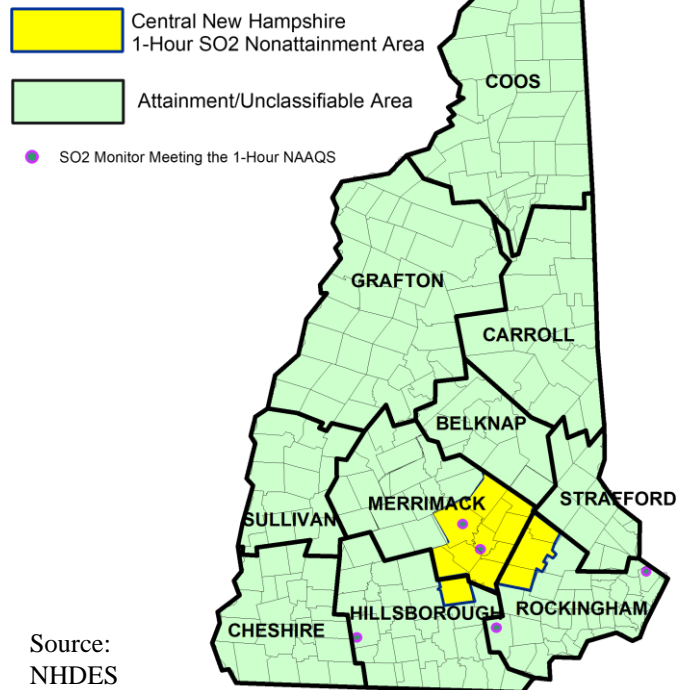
Central New Hampshire
1-Hour SO2 Nonattainment Area

Attainment/Unclassifiable Area

SO2 Monitor Meeting the 1-Hour NAAQS

COOS

GRAFTON

CARROLL

BELKNAP

MERRIMACK

STRAFFORD

SULLIVAN

HILLSBOROUGH

ROCKINGHAM

CHESHIRE

Source: NHDES